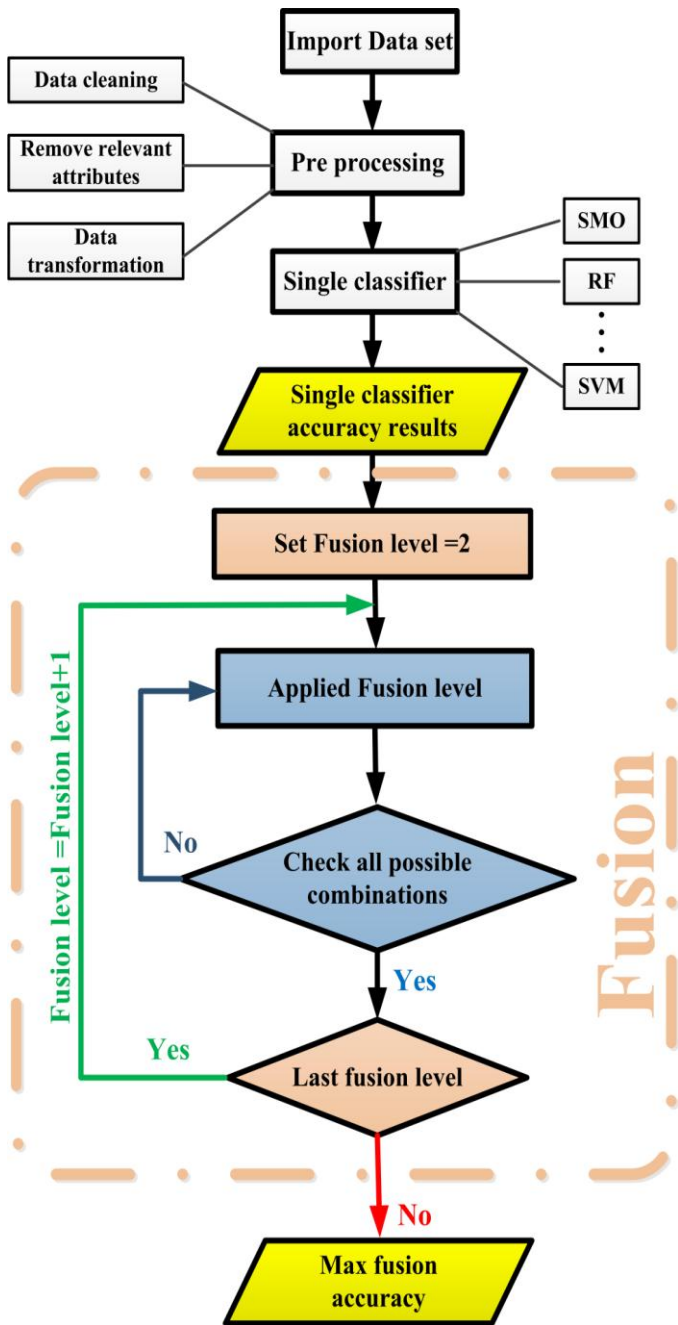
Import Data set

Data cleaning

Remove relevant attributes

Data transformation

Pre processing

SMO

Single classifier

RF

SVM

Single classifier accuracy results

Set Fusion level =2

Fusion level =Fusion level+1

Applied Fusion level

No

Check all possible combinations

Yes

Fusion

Yes

Last fusion level

No

Max fusion accuracy